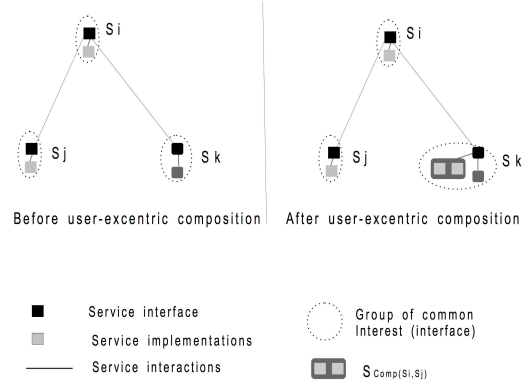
Si

Sj

Sk

Before user-excentric composition

Si

Sj

Sk

After user-excentric composition

Service interface

Service implementations

Service interactions

Group of common Interest (interface)

$S_{Comp(Si,Sj)}$